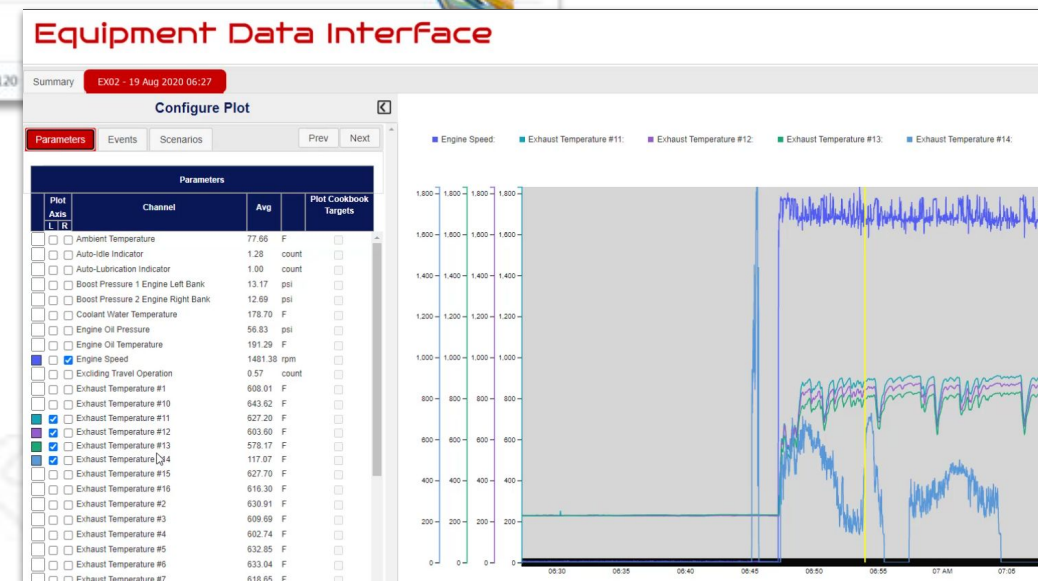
Equipment Data Interface

Summary EX02 - 19 Aug 2020 06:27

Configure Plot

Parameters Events Scenarios Prev Next

| Plot Axis L | R | Channel | Avg | | Plot Cookbook Targets |
|---|---|---|---|---|---|
| | | Ambient Temperature | 77.66 | F | |
| | | Auto-Idle Indicator | 1.28 | count | |
| | | Auto-Lubrication Indicator | 1.00 | count | |
| | | Boost Pressure 1 Engine Left Bank | 13.17 | psi | |
| | | Boost Pressure 2 Engine Right Bank | 12.69 | psi | |
| | | Coolant Water Temperature | 178.70 | F | |
| | | Engine Oil Pressure | 56.83 | psi | |
| | | Engine Oil Temperature | 191.29 | F | |
| | ✓ | Engine Speed | 1481.38 | rpm | |
| | | Excliding Travel Operation | 0.57 | count | |
| | | Exhaust Temperature #1 | 608.01 | F | |
| | | Exhaust Temperature #10 | 643.62 | F | |
| ✓ | | Exhaust Temperature #11 | 627.20 | F | |
| ✓ | | Exhaust Temperature #12 | 603.60 | F | |
| ✓ | | Exhaust Temperature #13 | 578.17 | F | |
| ✓ | | Exhaust Temperature #14 | 117.07 | F | |
| | | Exhaust Temperature #15 | 627.70 | F | |
| | | Exhaust Temperature #16 | 616.30 | F | |
| | | Exhaust Temperature #2 | 630.91 | F | |
| | | Exhaust Temperature #3 | 609.69 | F | |
| | | Exhaust Temperature #4 | 602.74 | F | |
| | | Exhaust Temperature #5 | 632.85 | F | |
| | | Exhaust Temperature #6 | 633.04 | F | |
| | | Exhaust Temperature #7 | 618.65 | F | |

Parameters

Engine Speed: Exhaust Temperature #11: Exhaust Temperature #12: Exhaust Temperature #13: Exhaust Temperature #14:

1,800 1,600 1,400 1,200 1,000 800 600 400 200 0

06:30 06:35 06:40 06:45 06:50 06:55 07 AM 07:05